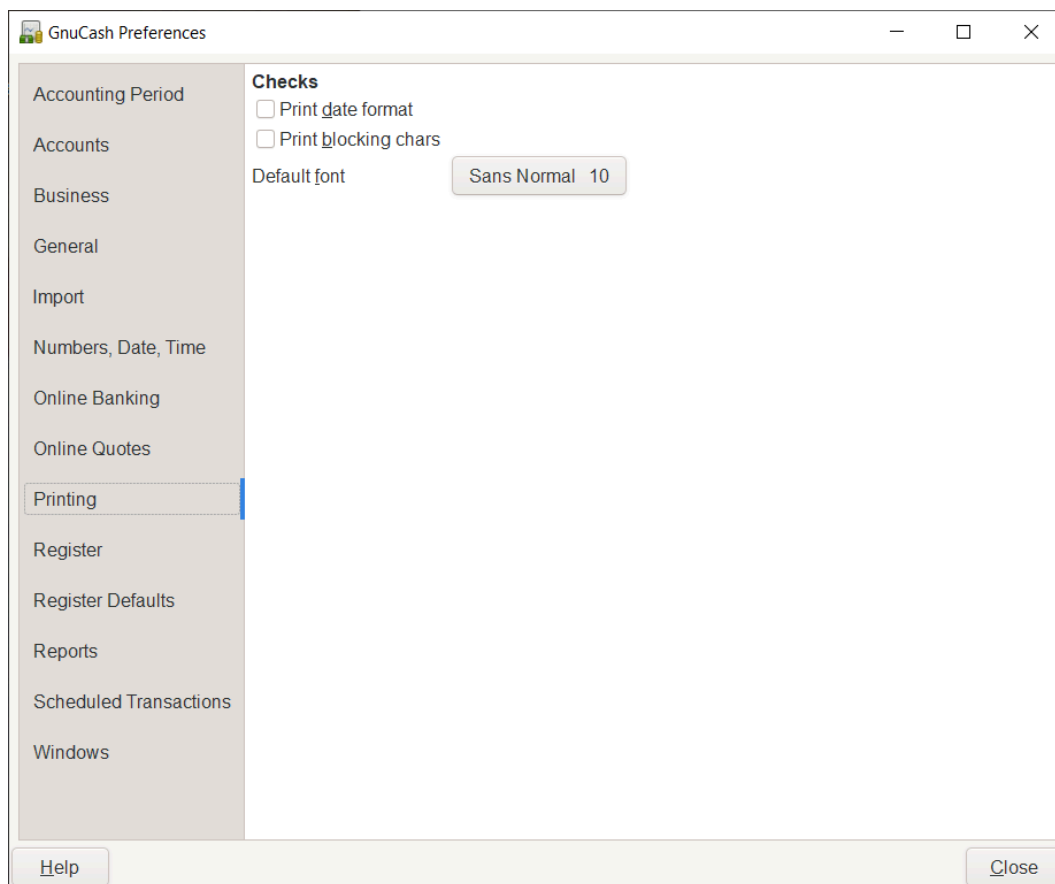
GnuCash Preferences

Accounting Period
Accounts
Business
General
Import
Numbers, Date, Time
Online Banking
Online Quotes
Printing
Register
Register Defaults
Reports
Scheduled Transactions
Windows

Checks
Print date format
Print blocking chars
Default font
Sans Normal 10

Help
Close